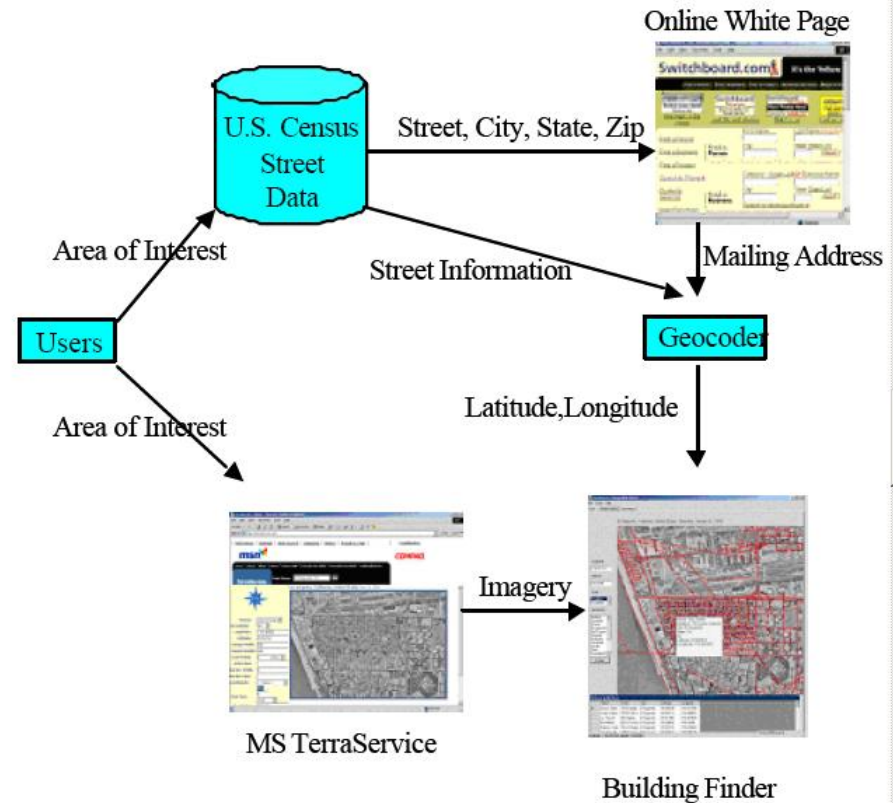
Online White Page

U.S. Census Street Data

Street, City, State, Zip

Switchboard.com

Area of Interest

Street Information

Mailing Address

Users

Geocoder

Latitude,Longitude

Area of Interest

msn

Imagery

MS TerraService

Building Finder